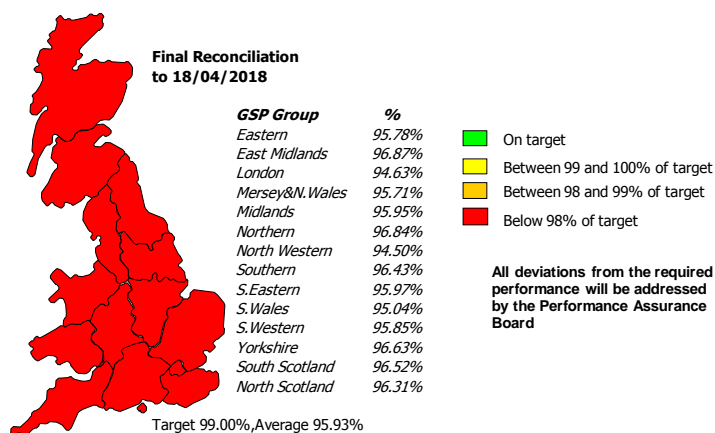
Final Reconciliation
to 18/04/2018

| GSP Group | % |
|---|---|
| Eastern | 95.78% |
| East Midlands | 96.87% |
| London | 94.63% |
| Mersey&N.Wales | 95.71% |
| Midlands | 95.95% |
| Northern | 96.84% |
| North Western | 94.50% |
| Southern | 96.43% |
| S.Eastern | 95.97% |
| S.Wales | 95.04% |
| S.Western | 95.85% |
| Yorkshire | 96.63% |
| South Scotland | 96.52% |
| North Scotland | 96.31% |

On target
Between 99 and 100% of target
Between 98 and 99% of target
Below 98% of target

All deviations from the required performance will be addressed by the Performance Assurance Board

Target 99.00%,Average 95.93%